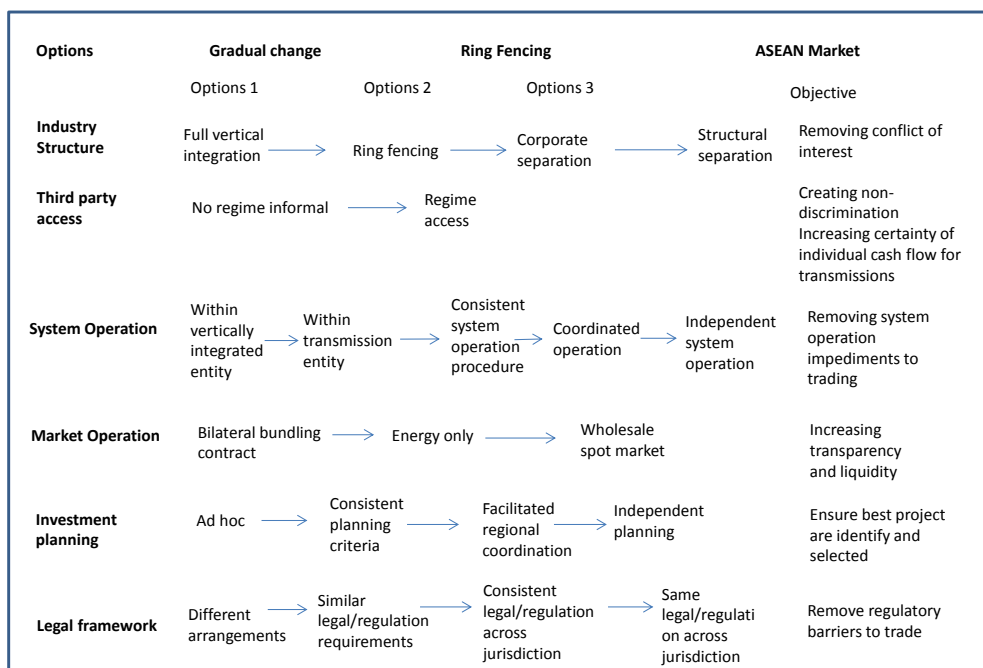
| Options | Gradual change | | Ring Fencing | | ASEAN Market |
|---|---|---|---|---|---|
| | Options 1 | Options 2 | Options 3 | | Objective |
| Industry Structure | Full vertical integration | Ring fencing | Corporate separation | Structural separation | Removing conflict of interest |
| Third party access | No regime informal | Regime access | | | Creating non-discrimination Increasing certainty of individual cash flow for transmissions |
| System Operation | Within vertically integrated entity | Within transmission entity | Consistent system operation procedure | Coordinated operation | Independent system operation | Removing system operation impediments to trading |
| Market Operation | Bilateral bundling contract | Energy only | Wholesale spot market | | Increasing transparency and liquidity |
| Investment planning | Ad hoc | Consistent planning criteria | Facilitated regional coordination | Independent planning | Ensure best project are identify and selected |
| Legal framework | Different arrangements | Similar legal/regulation requirements | Consistent legal/regulation across jurisdiction | Same legal/regulation across jurisdiction | Remove regulatory barriers to trade |